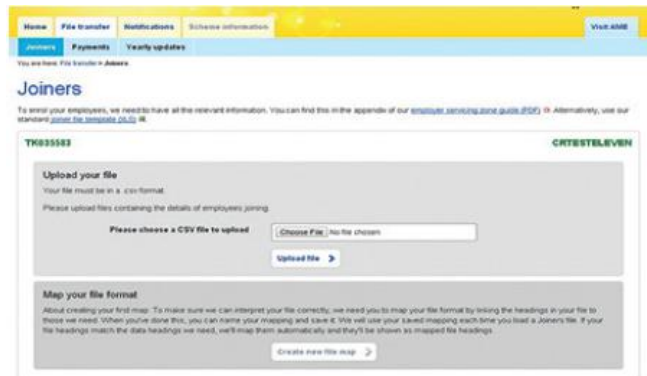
Home File transfer Notifications Scheme information Visit AMB

Joiners Payments Yearly updates

You are here: File transfer > Joiners

Joiners

To enrol your employees, we need to have all the relevant information. You can find this in the appendix of our employer servicing zone guide (PDF). Alternatively, use our standard joiner file template (XLS).

TK035583 CRTESTELEVEN

Upload your file

Your file must be in a .csv format.

Please upload files containing the details of employees joining.

Please choose a CSV file to upload Choose File No file chosen

Upload file

Map your file format

About creating your first map: To make sure we can interpret your file correctly, we need you to map your file format by linking the headings in your file to those we need. When you've done this, you can name your mapping and save it. We will use your saved mapping each time you load a Joiners file. If your file headings match the data headings we need, we'll map them automatically and they'll be shown as mapped file headings.

Create new file map